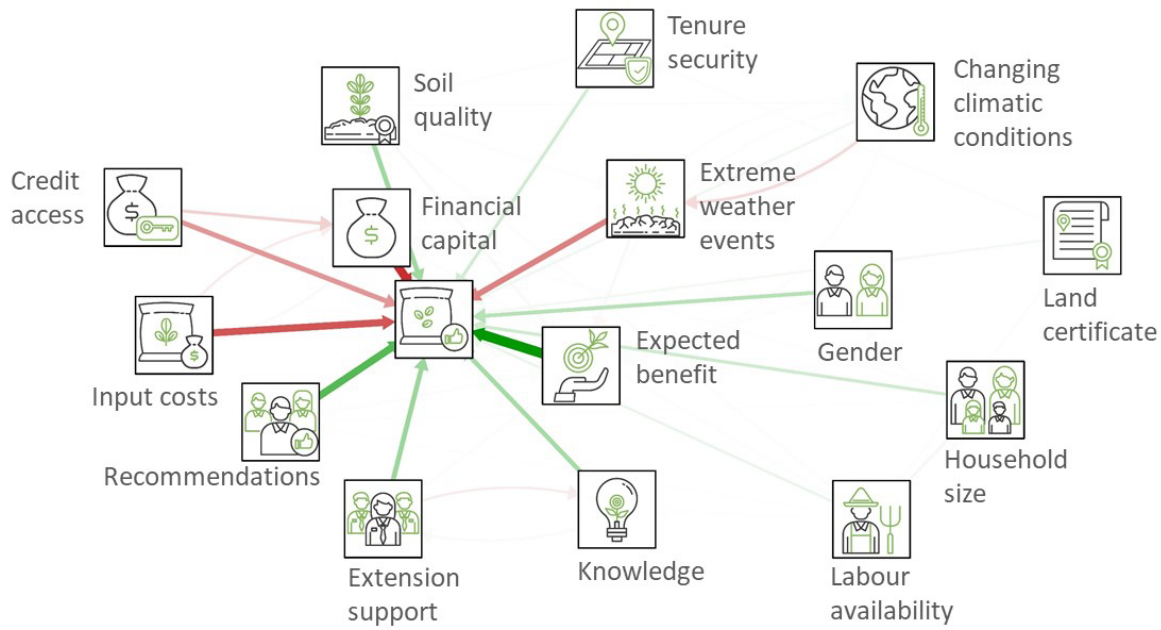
Tenure security

Soil quality

Changing climatic conditions

Credit access

Financial capital

Extreme weather events

Land certificate

Gender

Expected benefit

Input costs

Household size

Recommendations

Extension support

Knowledge

Labour availability